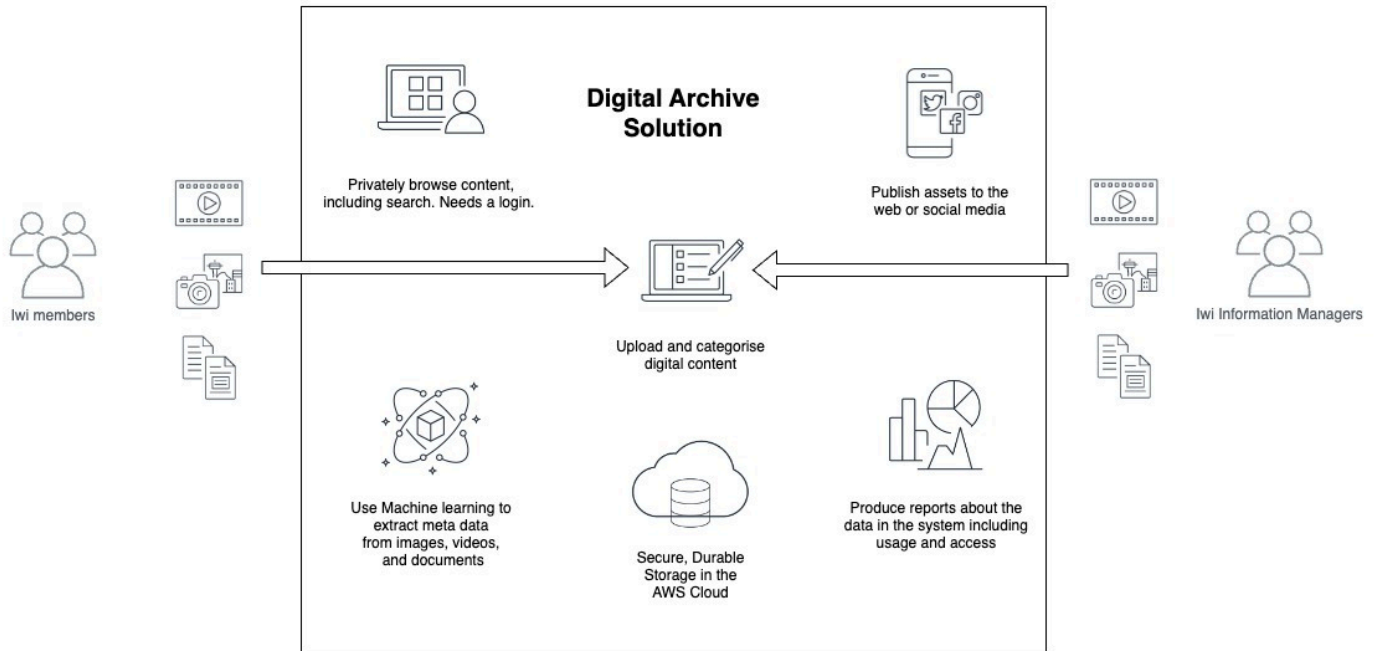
Digital Archive Solution

Privately browse content, including search. Needs a login.

Publish assets to the web or social media

Iwi members

Upload and categorise digital content

Iwi Information Managers

Use Machine learning to extract meta data from images, videos, and documents

Secure, Durable Storage in the AWS Cloud

Produce reports about the data in the system including usage and access